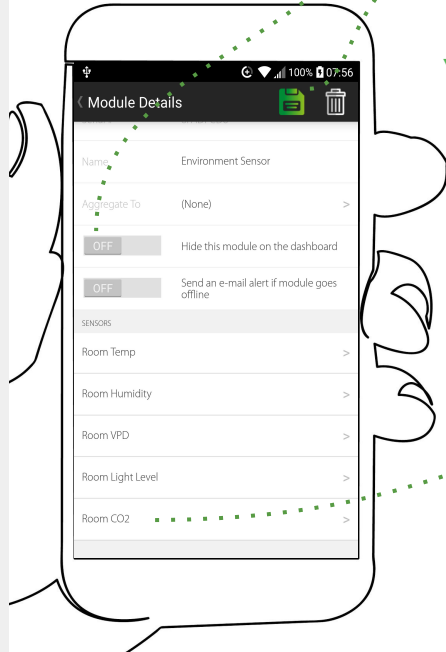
100% 07:56

Module Details

Name Environment Sensor

Aggregate To (None) >

OFF Hide this module on the dashboard

OFF Send an e-mail alert if module goes offline

SENSORS

Room Temp >

Room Humidity >

Room VPD >

Room Light Level >

Room CO2 >